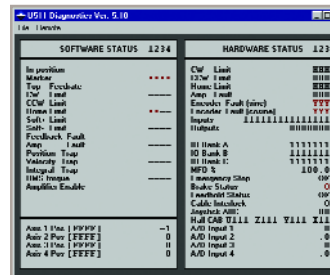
USII Diagnostics Ver. 5.10
File Heads

SOFTWARE STATUS 1234
In position
Master
Trq Feedrate
CW Limit
CCW Limit
Home Limit
Soft+ Limit
Soft- Limit
Feedback Fault
Amp Fault
Position Trap
Velocity Trap
Integral Trap
RMS Torque
Amplifier Enable

Axis 1 Pos [FFFF] -1
Axis 2 Pos [FFFF] 0
Axis 3 Pos [FFFF] 0
Axis 4 Pos [FFFF] 0

HARDWARE STATUS 1234
CW Limit
CCW Limit
Home Limit
Amp Fault
Encoder Fault (wire)
Encoder Fault (count)
Inputs 1111111111111
Outputs

IO Bank A 1111111
IO Bank B 1111111
IO Bank C 1111111
MFO % 100.0
Emergency Stop
Brake Status
Feedhold Status
Cable Interlock
Joystick ABC
Hall CAB Y111 Z111 Y111 X11
A/D Input 1
A/D Input 2
A/D Input 3
A/D Input 4